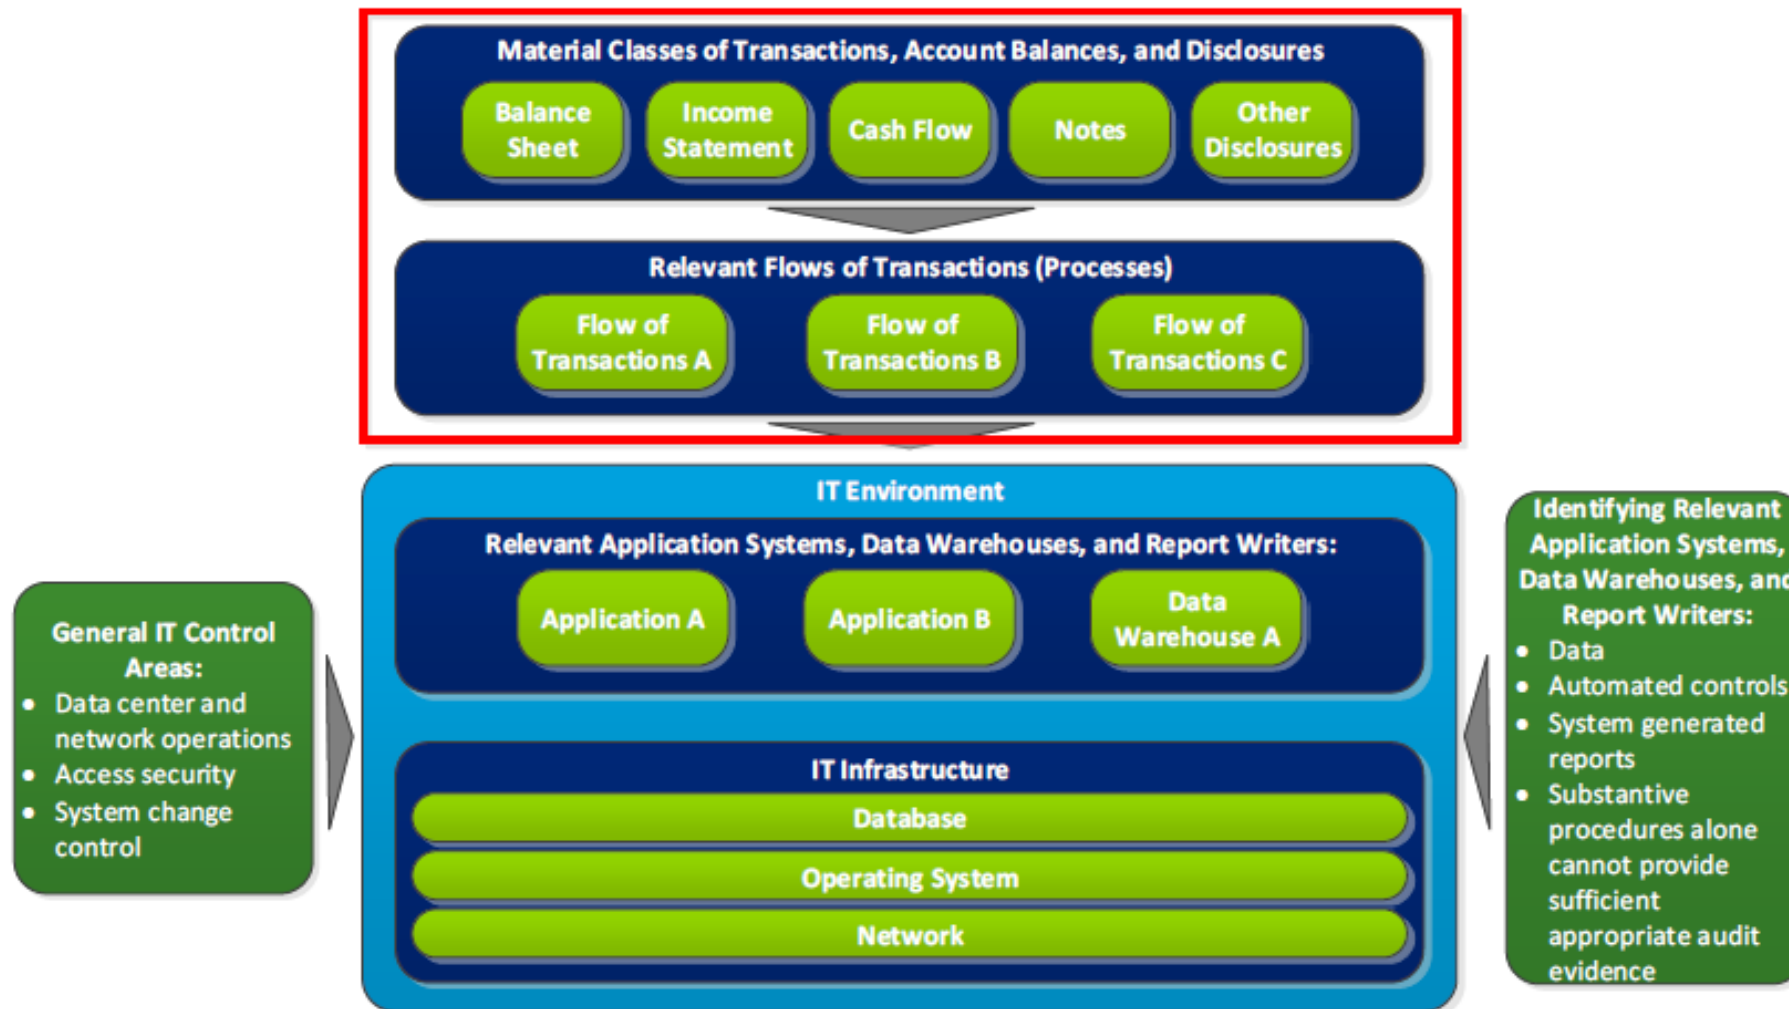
Material Classes of Transactions, Account Balances, and Disclosures

Balance Sheet

Income Statement

Cash Flow

Notes

Other Disclosures

Relevant Flows of Transactions (Processes)

Flow of Transactions A

Flow of Transactions B

Flow of Transactions C

IT Environment

Relevant Application Systems, Data Warehouses, and Report Writers:

Application A

Application B

Data Warehouse A

IT Infrastructure

Database

Operating System

Network

General IT Control Areas:
- Data center and network operations
- Access security
- System change control

Identifying Relevant Application Systems, Data Warehouses, and Report Writers:
- Data
- Automated controls
- System generated reports
- Substantive procedures alone cannot provide sufficient appropriate audit evidence